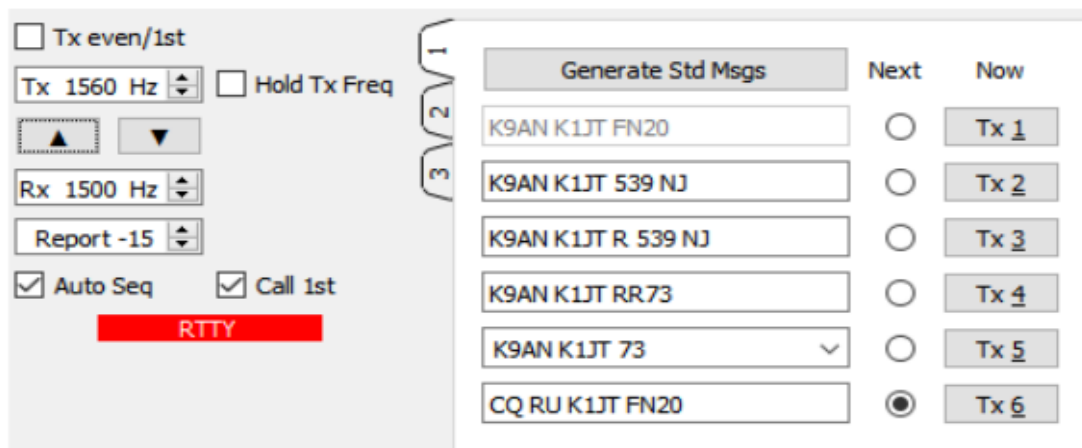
Tx even/1st

Tx 1560 Hz

Hold Tx Freq

▲ ▼

Rx 1500 Hz

Report -15

Auto Seq

Call 1st

RTTY

1
2
3

Generate Std Msgs

Next

Now

K9AN K1JT FN20

Tx 1

K9AN K1JT 539 NJ

Tx 2

K9AN K1JT R 539 NJ

Tx 3

K9AN K1JT RR73

Tx 4

K9AN K1JT 73

Tx 5

CQ RU K1JT FN20

Tx 6